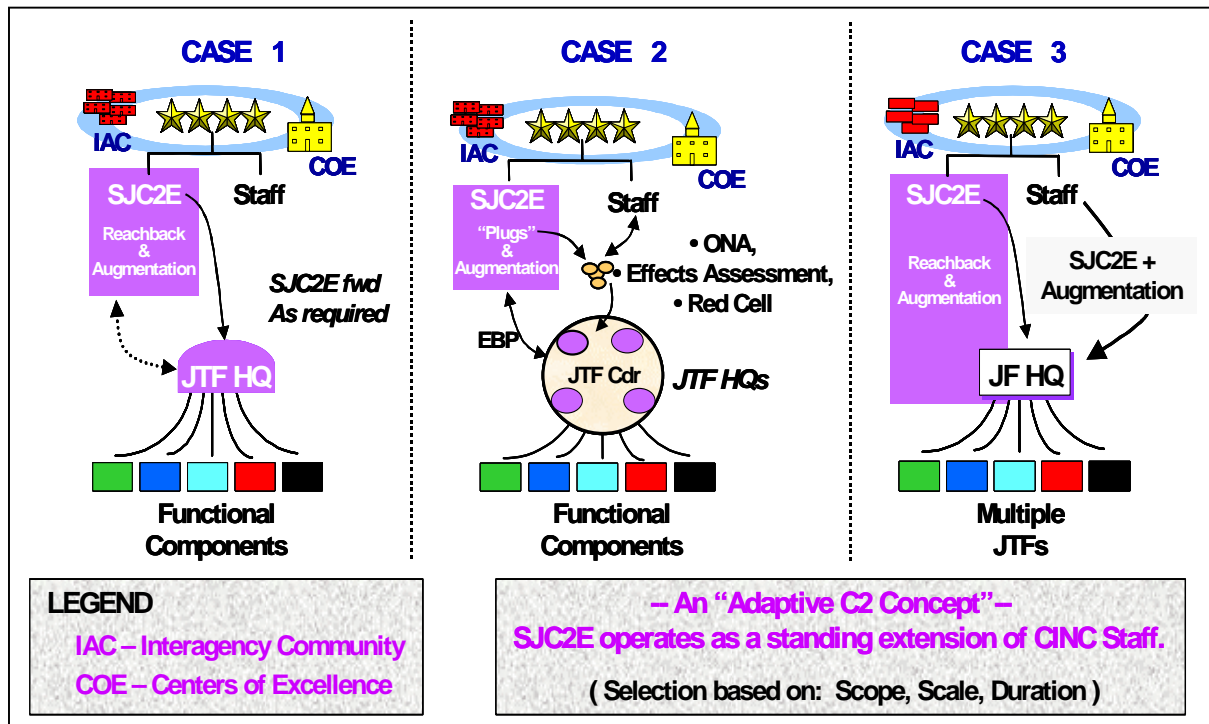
CASE 1

IAC
COE
SJC2E
Reachback & Augmentation
Staff
SJC2E fwd As required
JTF HQ
Functional Components

CASE 2

IAC
COE
SJC2E
"Plugs" & Augmentation
Staff
• ONA,
• Effects Assessment,
• Red Cell
EBP
JTF Cdr
JTF HQs
Functional Components

CASE 3

IAC
COE
SJC2E
Reachback & Augmentation
Staff
SJC2E + Augmentation
JF HQ
Multiple JTFs

LEGEND
IAC – Interagency Community
COE – Centers of Excellence

-- An "Adaptive C2 Concept"--
SJC2E operates as a standing extension of CINC Staff.
( Selection based on: Scope, Scale, Duration )